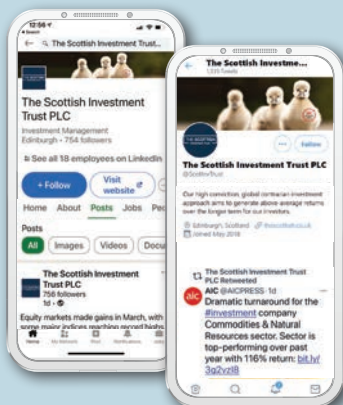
12:56

The Scottish Investment Trust...

The Scottish Investment Trust PLC

Investment Management
Edinburgh • 754 followers

See all 18 employees on LinkedIn

+ Follow

Visit website

Home About Posts Jobs Peo

Posts

All Images Videos Docu

The Scottish Investment Trust PLC
756 followers
1d •

Equity markets made gains in March, with some major indices reaching record highs

Home My Network Post Notifications Jobs

The Scottish Investme...
1,335 Tweets

Follow

The Scottish Investment Trust PLC
@ScotInvTrust

Our high conviction, global contrarian investment approach aims to generate above-average returns over the longer term for our investors.

Edinburgh, Scotland thescottish.co.uk
Joined May 2018

The Scottish Investment Trust PLC Retweeted

AIC @AICPRESS · 1d

Dramatic turnaround for the #investment company Commodities & Natural Resources sector. Sector is top-performing over past year with 116% return: bit.ly/3g2vzI8